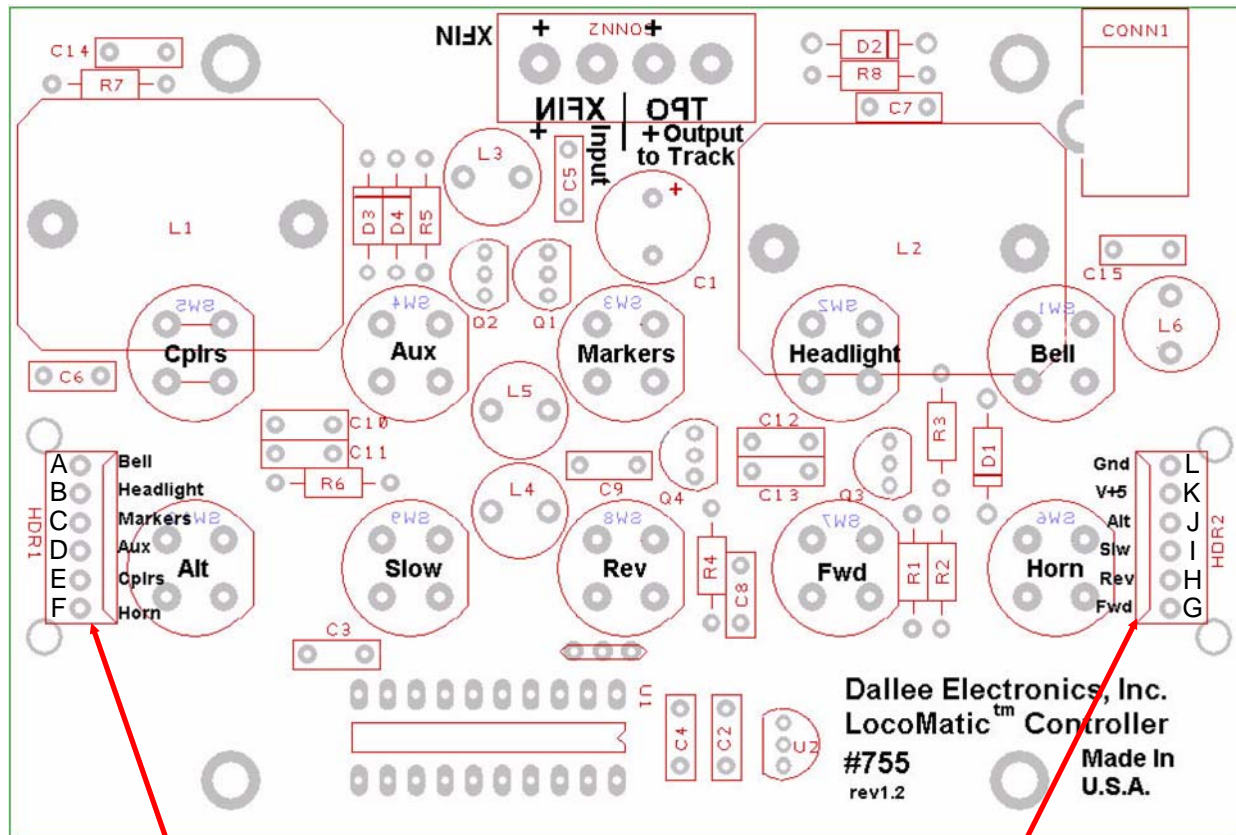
C14
R7
XFIN
+
CONN2
+
XFIN
+ Input
TPO
+ Output to Track
D2
R8
C7
CONN1
L3
C5
+
C1
D3 D4 R5
L1
L2
C15
Q2 Q1
SW5
Cplrs
SW4
Aux
SW3
Markers
SW2
Headlight
SW1
Bell
L6
C6
L5
R3
C10
C11
C12
D1
C9
C13
Q3
Q4
R6
L4
HDR1
A Bell
B Headlight
C Markers
D Aux
E Cplrs
F Horn
SW6
Alt
SW9
Slow
SW8
Rev
R4
C8
SW7
Fwd
R1 R2
SW6
Horn
Gnd L
V+5 K
Alt J
Slw I
Rev H
Fwd G
HDR2
C3
U1
C4 C2
U2
Dallee Electronics, Inc.
LocoMatic$^{tm}$ Controller
#755
rev1.2
Made In U.S.A.